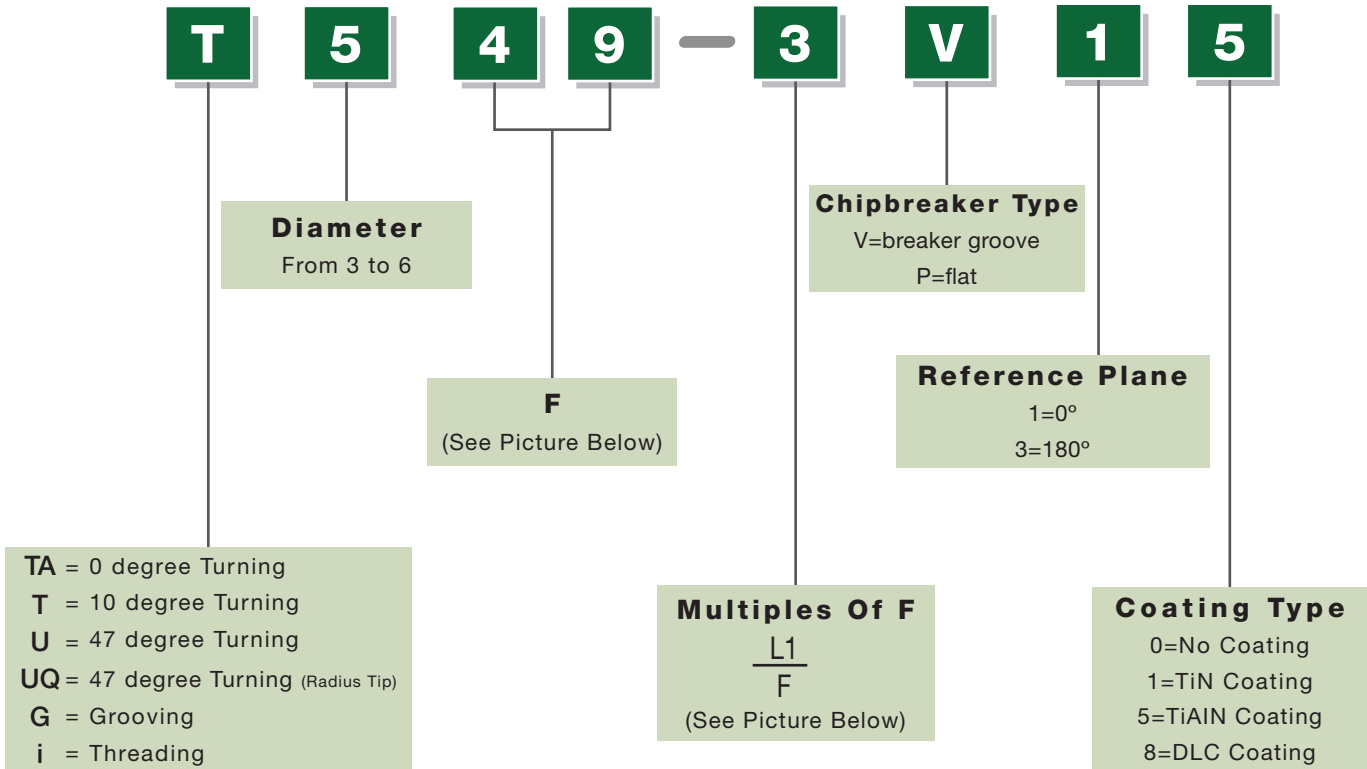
T 5 4 9 — 3 V 1 5

Diameter
From 3 to 6

Chipbreaker Type
V=breaker groove
P=flat

F
(See Picture Below)

Reference Plane
1=0º
3=180º

TA = 0 degree Turning
T = 10 degree Turning
U = 47 degree Turning
UQ = 47 degree Turning (Radius Tip)
G = Grooving
i = Threading

Multiples Of F
$\frac{L1}{F}$
(See Picture Below)

Coating Type
0=No Coating
1=TiN Coating
5=TiAIN Coating
8=DLC Coating